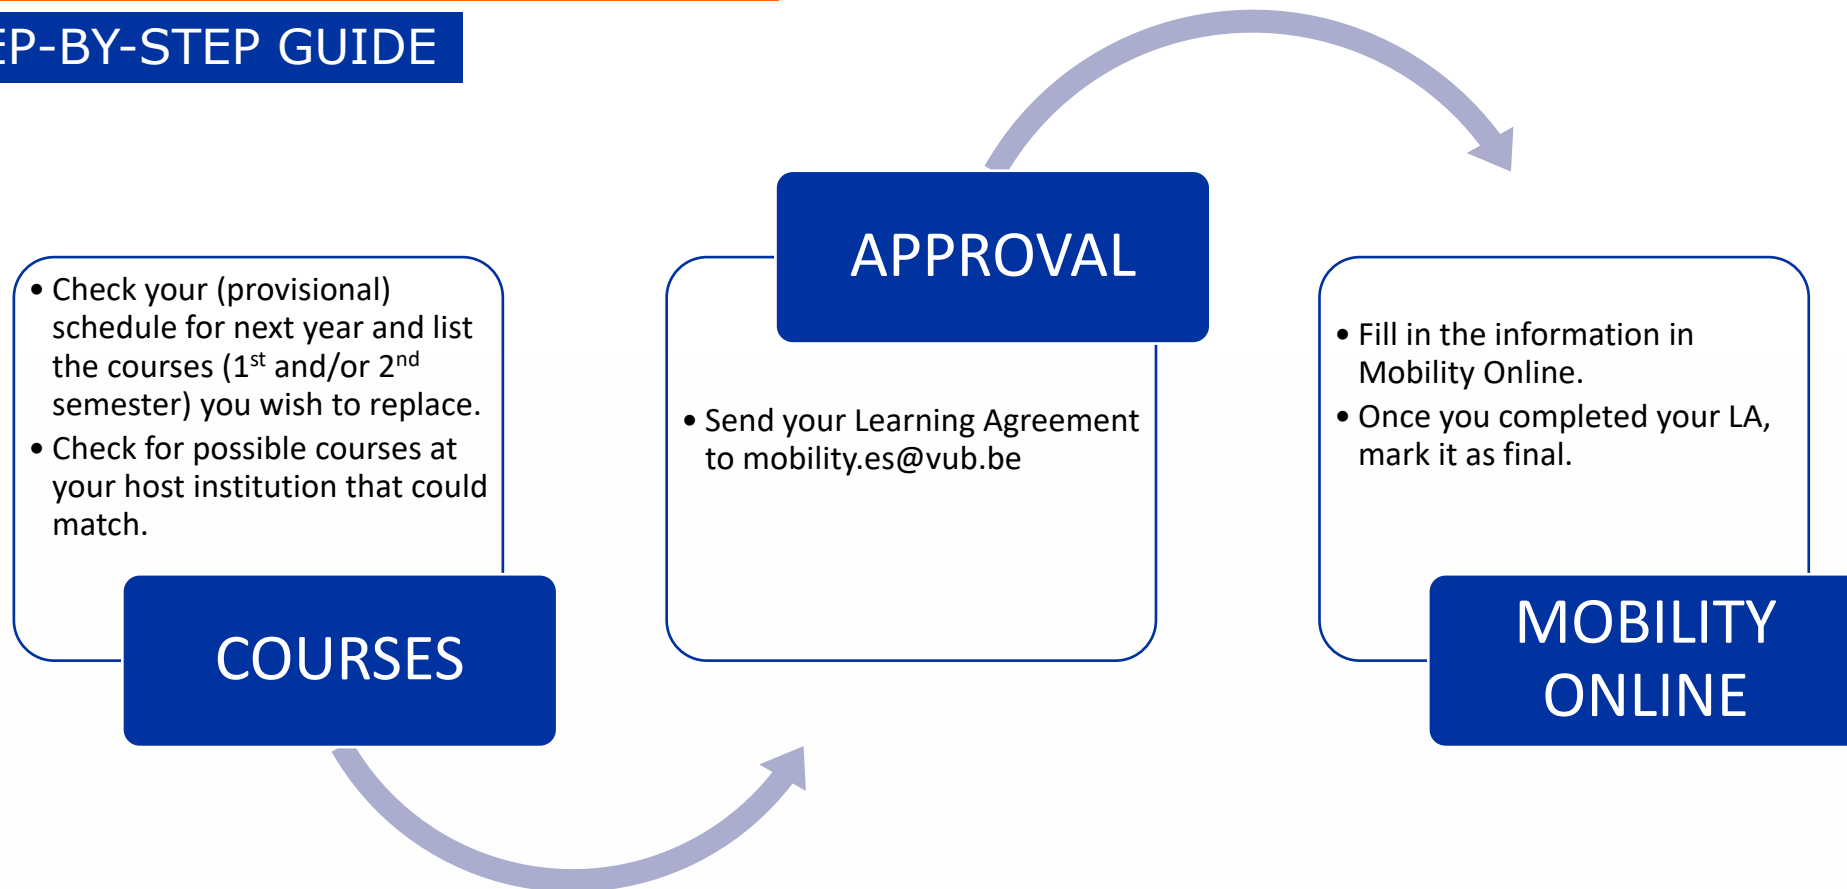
EP-BY-STEP GUIDE

• Check your (provisional) schedule for next year and list the courses (1$^{st}$ and/or 2$^{nd}$ semester) you wish to replace.
• Check for possible courses at your host institution that could match.

COURSES

APPROVAL

• Send your Learning Agreement to mobility.es@vub.be

• Fill in the information in Mobility Online.
• Once you completed your LA, mark it as final.

MOBILITY ONLINE